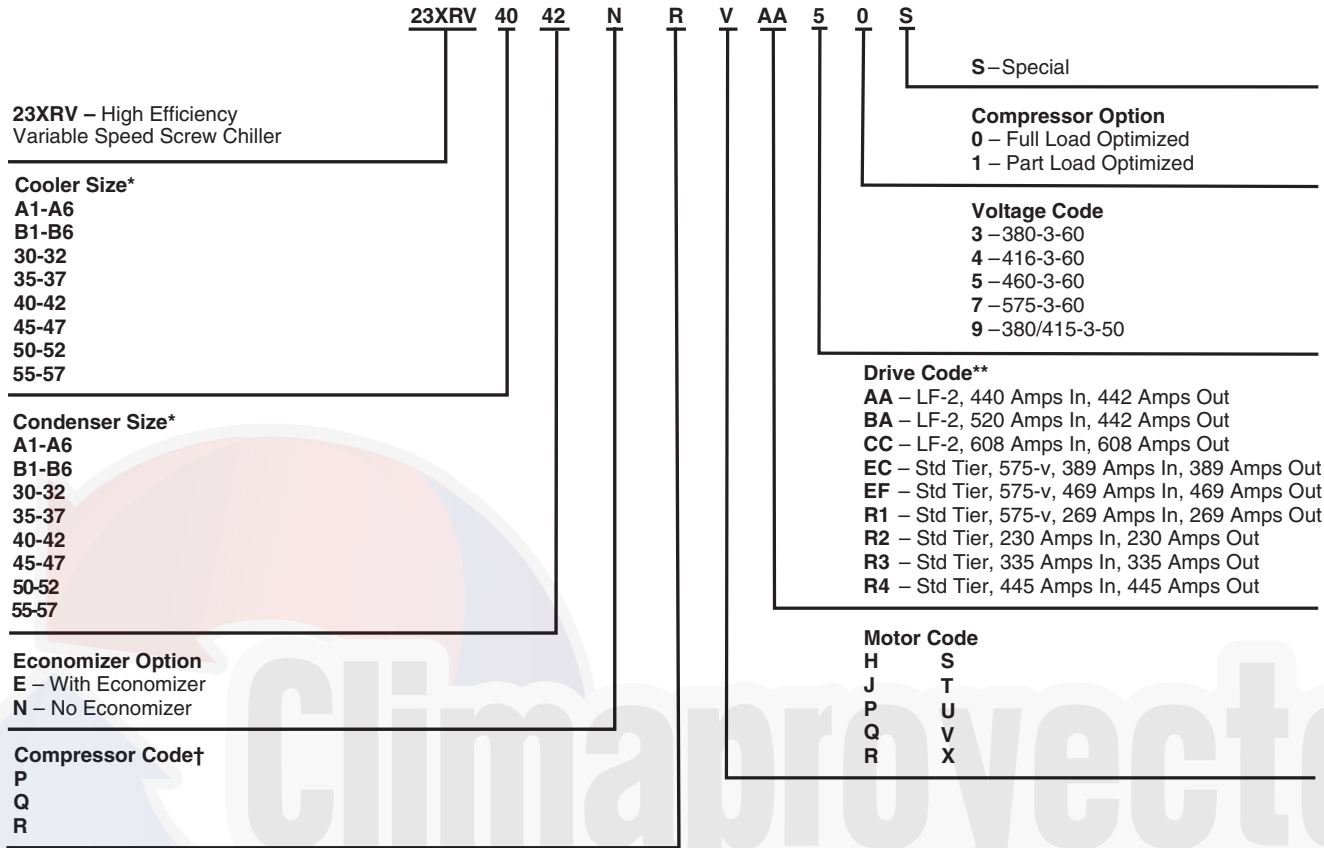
23XRV 40 42 N R V AA 5 0 S

S – Special

23XRV – High Efficiency Variable Speed Screw Chiller

Compressor Option
0 – Full Load Optimized
1 – Part Load Optimized

Cooler Size*
A1-A6
B1-B6
30-32
35-37
40-42
45-47
50-52
55-57

Voltage Code
3 – 380-3-60
4 – 416-3-60
5 – 460-3-60
7 – 575-3-60
9 – 380/415-3-50

Drive Code**
AA – LF-2, 440 Amps In, 442 Amps Out
BA – LF-2, 520 Amps In, 442 Amps Out
CC – LF-2, 608 Amps In, 608 Amps Out
EC – Std Tier, 575-v, 389 Amps In, 389 Amps Out
EF – Std Tier, 575-v, 469 Amps In, 469 Amps Out
R1 – Std Tier, 575-v, 269 Amps In, 269 Amps Out
R2 – Std Tier, 230 Amps In, 230 Amps Out
R3 – Std Tier, 335 Amps In, 335 Amps Out
R4 – Std Tier, 445 Amps In, 445 Amps Out

Condenser Size*
A1-A6
B1-B6
30-32
35-37
40-42
45-47
50-52
55-57

Economizer Option
E – With Economizer
N – No Economizer

Motor Code
H S
J T
P U
Q V
R X

Compressor Code†
P
Q
R

Climaproyecto